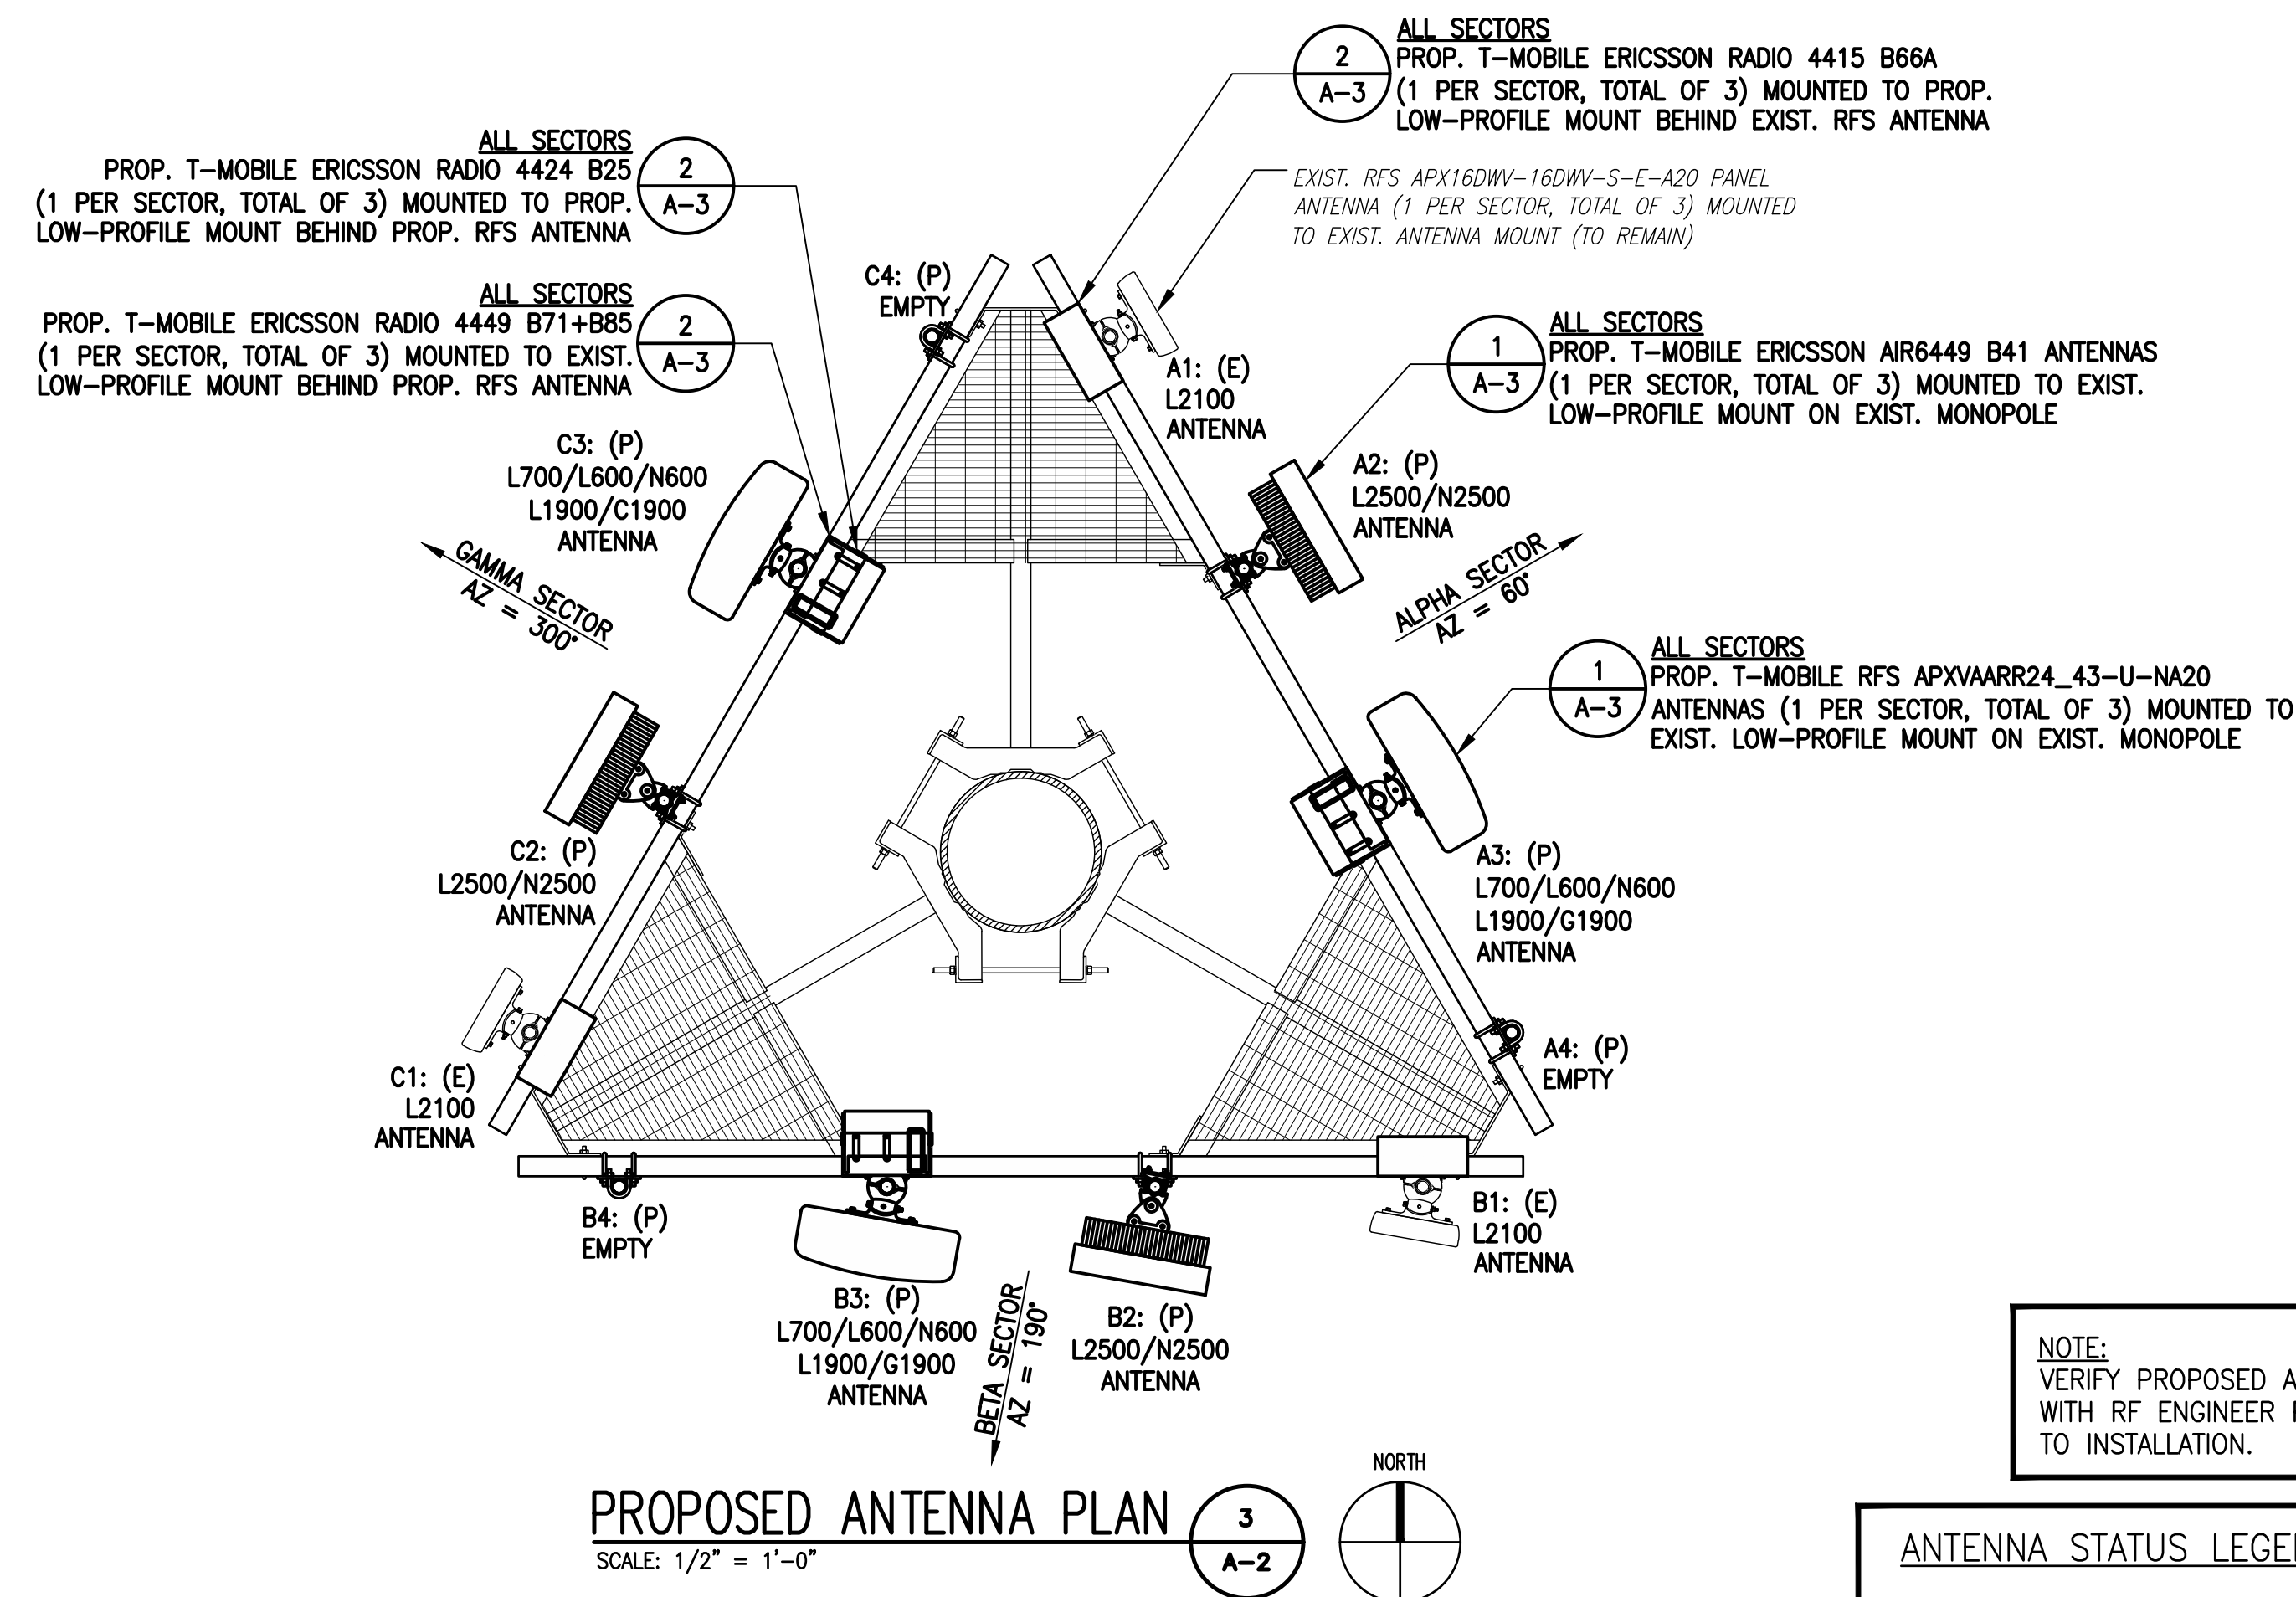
ALL SECTORS
PROP. T–MOBILE ERICSSON RADIO 4415 B66A (1 PER SECTOR, TOTAL OF 3) MOUNTED TO PROP. LOW–PROFILE MOUNT BEHIND EXIST. RFS ANTENNA

2
A–3

ALL SECTORS
PROP. T–MOBILE ERICSSON RADIO 4424 B25 (1 PER SECTOR, TOTAL OF 3) MOUNTED TO PROP. LOW–PROFILE MOUNT BEHIND PROP. RFS ANTENNA

2
A–3

EXIST. RFS APX16DWV–16DWV–S–E–A20 PANEL ANTENNA (1 PER SECTOR, TOTAL OF 3) MOUNTED TO EXIST. ANTENNA MOUNT (TO REMAIN)

ALL SECTORS
PROP. T–MOBILE ERICSSON RADIO 4449 B71+B85 (1 PER SECTOR, TOTAL OF 3) MOUNTED TO EXIST. LOW–PROFILE MOUNT BEHIND PROP. RFS ANTENNA

2
A–3

C4: (P)
EMPTY

A1: (E)
L2100
ANTENNA

ALL SECTORS
PROP. T–MOBILE ERICSSON AIR6449 B41 ANTENNAS (1 PER SECTOR, TOTAL OF 3) MOUNTED TO EXIST. LOW–PROFILE MOUNT ON EXIST. MONOPOLE

1
A–3

C3: (P)
L700/L600/N600
L1900/C1900
ANTENNA

A2: (P)
L2500/N2500
ANTENNA

GAMMA SECTOR
AZ = 300°

ALPHA SECTOR
AZ = 60°

ALL SECTORS
PROP. T–MOBILE RFS APXVAARR24_43–U–NA20 ANTENNAS (1 PER SECTOR, TOTAL OF 3) MOUNTED TO EXIST. LOW–PROFILE MOUNT ON EXIST. MONOPOLE

1
A–3

C2: (P)
L2500/N2500
ANTENNA

A3: (P)
L700/L600/N600
L1900/G1900
ANTENNA

A4: (P)
EMPTY

C1: (E)
L2100
ANTENNA

B4: (P)
EMPTY

B1: (E)
L2100
ANTENNA

B3: (P)
L700/L600/N600
L1900/G1900
ANTENNA

BETA SECTOR
AZ = 190°

B2: (P)
L2500/N2500
ANTENNA

NOTE:
VERIFY PROPOSED A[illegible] WITH RF ENGINEER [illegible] TO INSTALLATION.

NORTH

PROPOSED ANTENNA PLAN
SCALE: 1/2" = 1'–0"

3
A–2

ANTENNA STATUS LEGE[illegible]